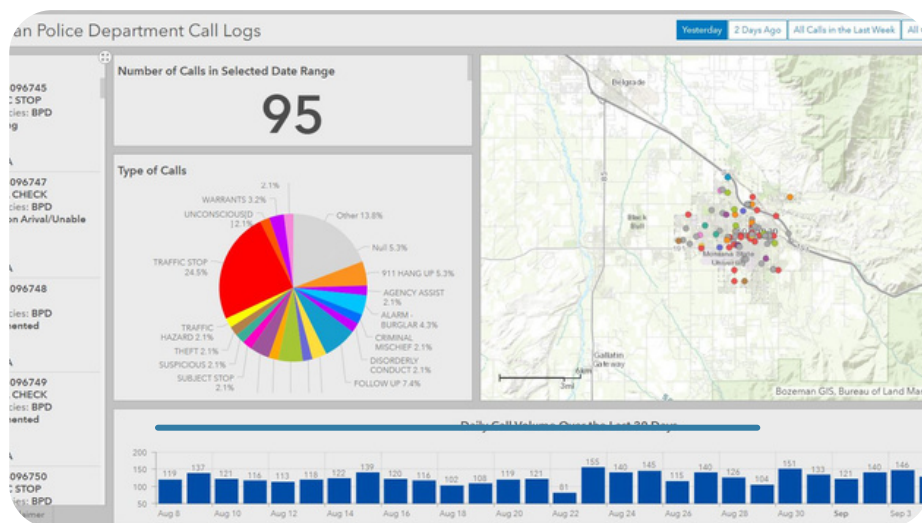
an Police Department Call Logs

Yesterday | 2 Days Ago | All Calls in the Last Week | All

096745
STOP
cies: BPD
g

096747
CHECK
cies: BPD
on Arival/Unable

096748
cies: BPD
nented

096749
CHECK
cies: BPD
nented

096750
STOP
cies: BPD

Number of Calls in Selected Date Range

95

Type of Calls

2.1%
WARRANTS 3.2%
UNCONSCIOUS|D 2.1%
Other 13.8%
Null 5.3%
911 HANG UP 5.3%
AGENCY ASSIST 2.1%
ALARM - BURGLAR 4.3%
CRIMINAL MISCHIEF 2.1%
DISORDERLY CONDUCT 2.1%
FOLLOW UP 7.4%
TRAFFIC STOP 24.5%
TRAFFIC HAZARD 2.1%
THEFT 2.1%
SUSPICIOUS 2.1%
SUBJECT STOP 2.1%

Belgrade
Black Bull
Montana State University
Gallatin Gateway
6km
3mi
Bozeman GIS, Bureau of Land Ma

Daily Call Volume Over the Last 30 Days

| 119 | 137 | 121 | 116 | 113 | 118 | 122 | 139 | 120 | 116 | 102 | 108 | 119 | 121 | 81 | 155 | 140 | 145 | 115 | 140 | 126 | 100 | 151 | 133 | 121 | 140 |

200
150
100
50

Aug 8 | Aug 10 | Aug 12 | Aug 14 | Aug 16 | Aug 18 | Aug 20 | Aug 22 | Aug 24 | Aug 26 | Aug 28 | Aug 30 | Sep | Sep 3

imer